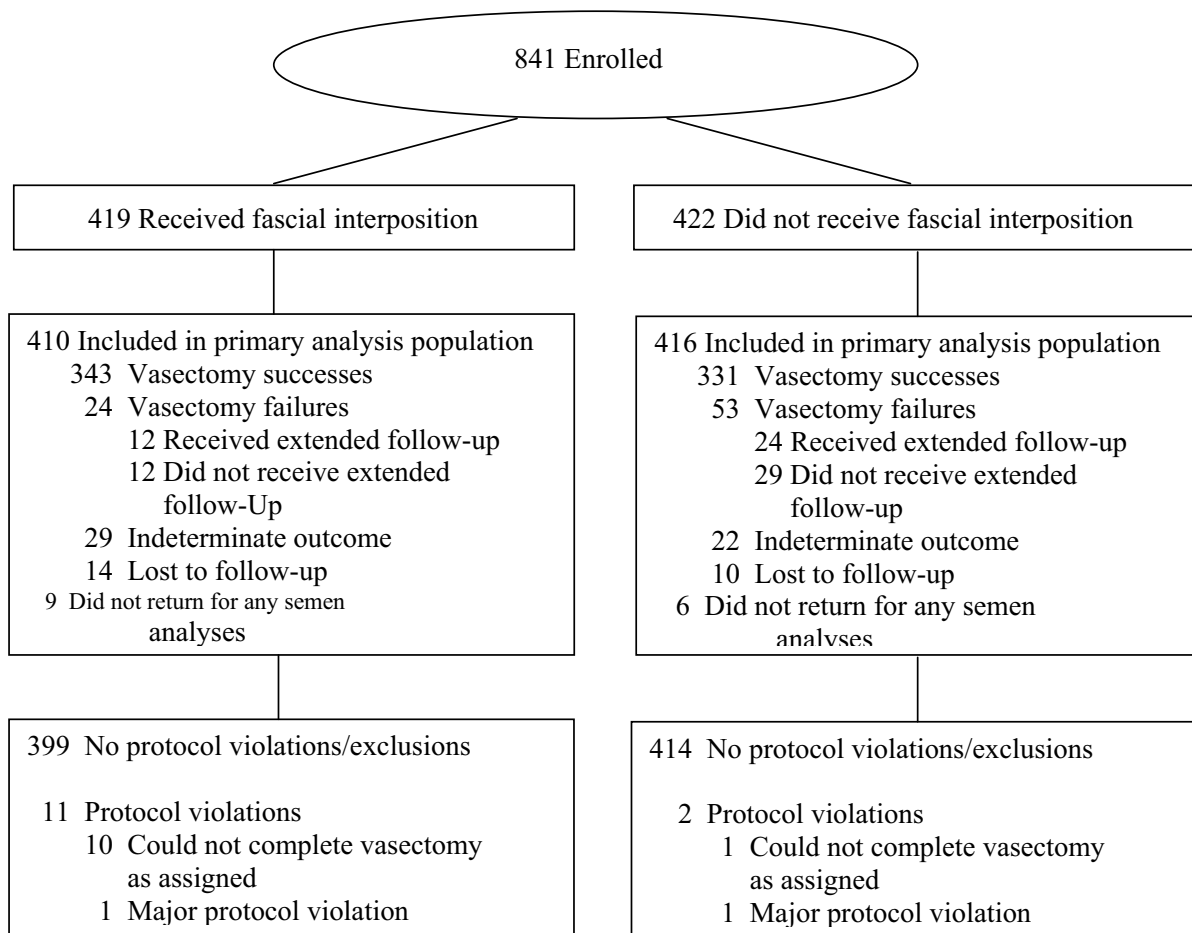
841 Enrolled

419 Received fascial interposition

422 Did not receive fascial interposition

410 Included in primary analysis population
343 Vasectomy successes
24 Vasectomy failures
12 Received extended follow-up
12 Did not receive extended follow-Up
29 Indeterminate outcome
14 Lost to follow-up
9 Did not return for any semen analyses

416 Included in primary analysis population
331 Vasectomy successes
53 Vasectomy failures
24 Received extended follow-up
29 Did not receive extended follow-up
22 Indeterminate outcome
10 Lost to follow-up
6 Did not return for any semen analyses

399 No protocol violations/exclusions

11 Protocol violations
10 Could not complete vasectomy as assigned
1 Major protocol violation

414 No protocol violations/exclusions

2 Protocol violations
1 Could not complete vasectomy as assigned
1 Major protocol violation